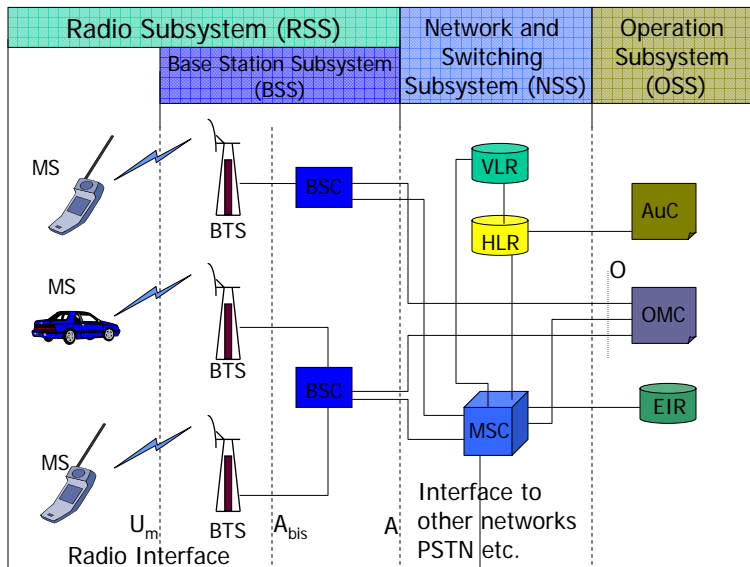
Radio Subsystem (RSS)

Base Station Subsystem (BSS)

Network and Switching Subsystem (NSS)

Operation Subsystem (OSS)

MS

BTS

BSC

VLR

AuC

HLR

MS

O

OMC

BTS

BSC

EIR

MS

MSC

Interface to other networks PSTN etc.

$U_m$

BTS

$A_{bis}$

A

Radio Interface